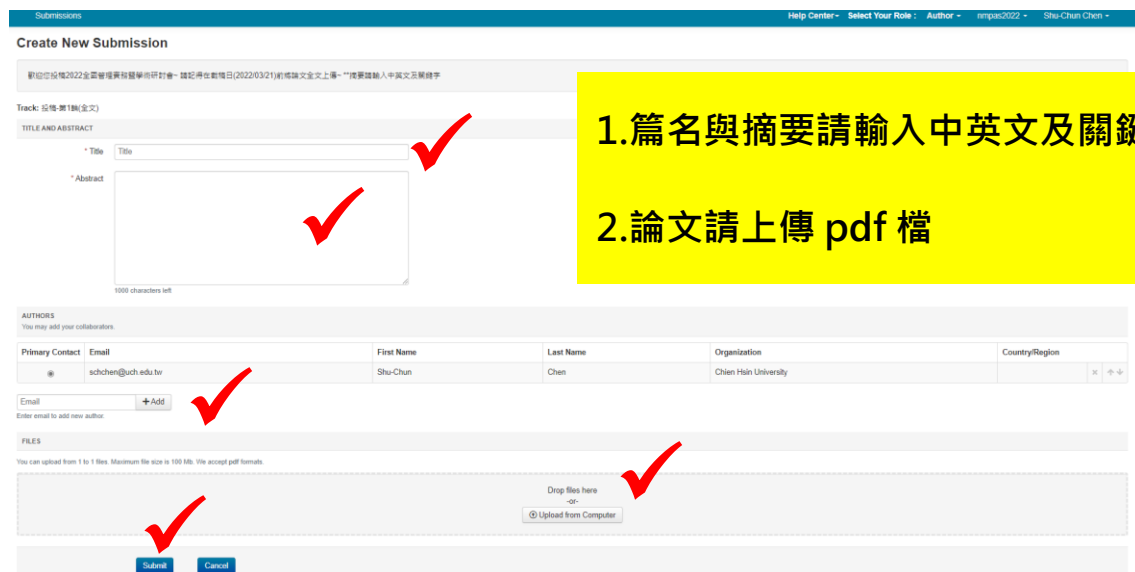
Submissions

Help Center▾ Select Your Role : Author ▾ nmpas2022 ▾ Shu-Chun Chen ▾

Create New Submission

歡迎您投稿2022全國管理實務暨學術研討會~ 請記得在截稿日(2022/03/21)前將論文全文上傳~ **摘要請輸入中英文及關鍵字

1.篇名與摘要請輸入中英文及關鍵

2.論文請上傳 pdf 檔

Track: 投稿-第1輪(全文)

TITLE AND ABSTRACT

* Title Title

* Abstract

1000 characters left

AUTHORS

You may add your collaborators.

| Primary Contact | Email | First Name | Last Name | Organization | Country/Region |
|---|---|---|---|---|---|
| ◉ | schchen@uch.edu.tw | Shu-Chun | Chen | Chien Hsin University | |

Email +Add

Enter email to add new author.

FILES

You can upload from 1 to 1 files. Maximum file size is 100 Mb. We accept pdf formats.

Drop files here
-or-
Upload from Computer

Submit Cancel